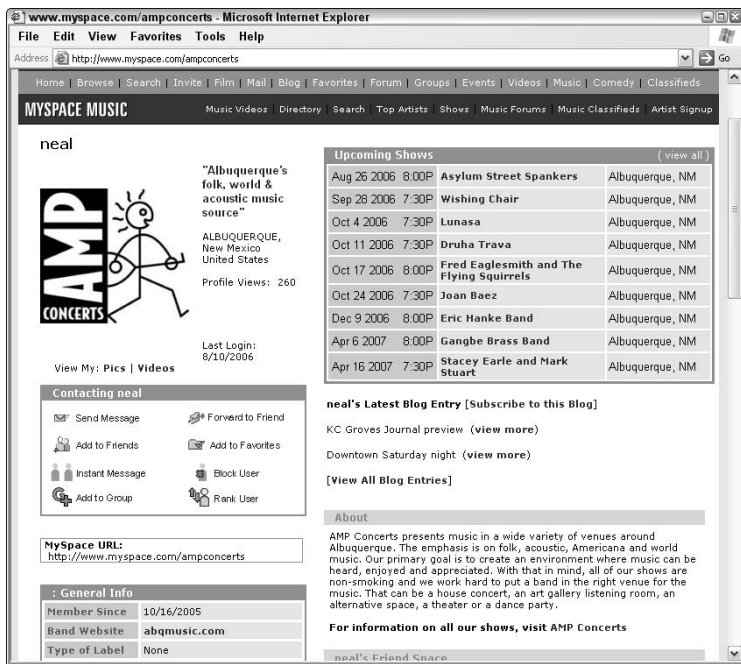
www.myspace.com/ampconcerts - Microsoft Internet Explorer

File Edit View Favorites Tools Help

Address http://www.myspace.com/ampconcerts Go

Home | Browse | Search | Invite | Film | Mail | Blog | Favorites | Forum | Groups | Events | Videos | Music | Comedy | Classifieds

MYSPACE MUSIC

Music Videos | Directory | Search | Top Artists | Shows | Music Forums | Music Classifieds | Artist Signup

neal

AMP CONCERTS

"Albuquerque's folk, world & acoustic music source"

ALBUQUERQUE, New Mexico United States

Profile Views: 260

Last Login: 8/10/2006

View My: Pics | Videos

Contacting neal

Send Message
Forward to Friend
Add to Friends
Add to Favorites
Instant Message
Block User
Add to Group
Rank User

MySpace URL:
http://www.myspace.com/ampconcerts

: General Info

| Member Since | 10/16/2005 |
|---|---|
| Band Website | abqmusic.com |
| Type of Label | None |

Upcoming Shows ( view all )

| Aug 26 2006 8:00P | Asylum Street Spankers | Albuquerque, NM |
|---|---|---|
| Sep 28 2006 7:30P | Wishing Chair | Albuquerque, NM |
| Oct 4 2006 7:30P | Lunasa | Albuquerque, NM |
| Oct 11 2006 7:30P | Druha Trava | Albuquerque, NM |
| Oct 17 2006 8:00P | Fred Eaglesmith and The Flying Squirrels | Albuquerque, NM |
| Oct 24 2006 7:30P | Joan Baez | Albuquerque, NM |
| Dec 9 2006 8:00P | Eric Hanke Band | Albuquerque, NM |
| Apr 6 2007 8:00P | Gangbe Brass Band | Albuquerque, NM |
| Apr 16 2007 7:30P | Stacey Earle and Mark Stuart | Albuquerque, NM |

neal's Latest Blog Entry [Subscribe to this Blog]

KC Groves Journal preview (view more)

Downtown Saturday night (view more)

[View All Blog Entries]

About

AMP Concerts presents music in a wide variety of venues around Albuquerque. The emphasis is on folk, acoustic, Americana and world music. Our primary goal is to create an environment where music can be heard, enjoyed and appreciated. With that in mind, all of our shows are non-smoking and we work hard to put a band in the right venue for the music. That can be a house concert, an art gallery listening room, an alternative space, a theater or a dance party.

For information on all our shows, visit AMP Concerts

neal's Friend Space